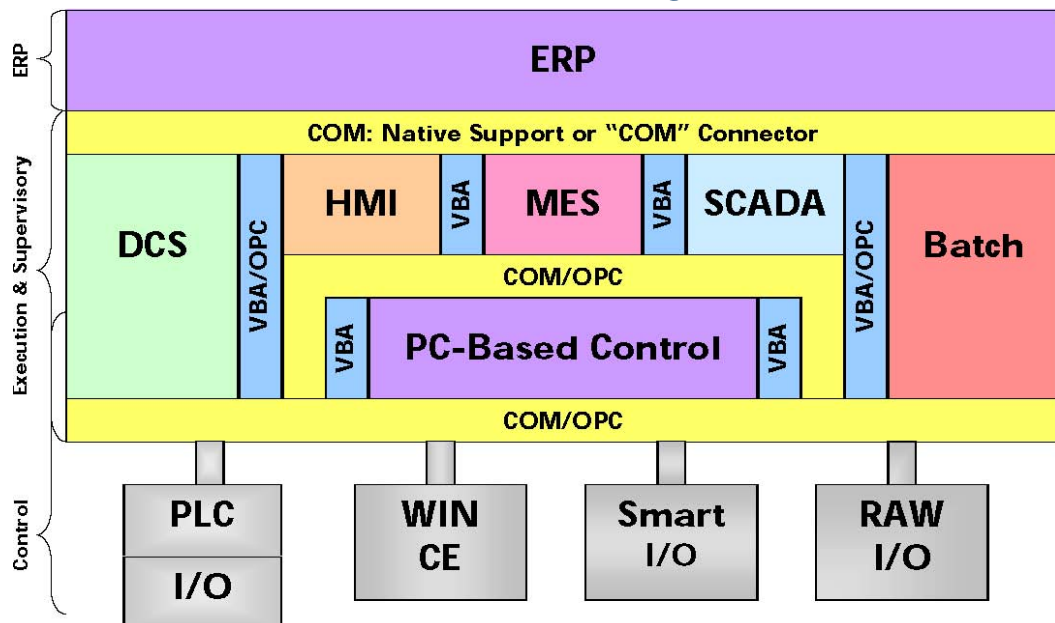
ERP

ERP

COM: Native Support or "COM" Connector

Execution & Supervisory

DCS

VBA/OPC

HMI

VBA

MES

VBA

SCADA

VBA/OPC

Batch

COM/OPC

VBA

PC-Based Control

VBA

COM/OPC

Control

PLC

I/O

WIN CE

Smart I/O

RAW I/O